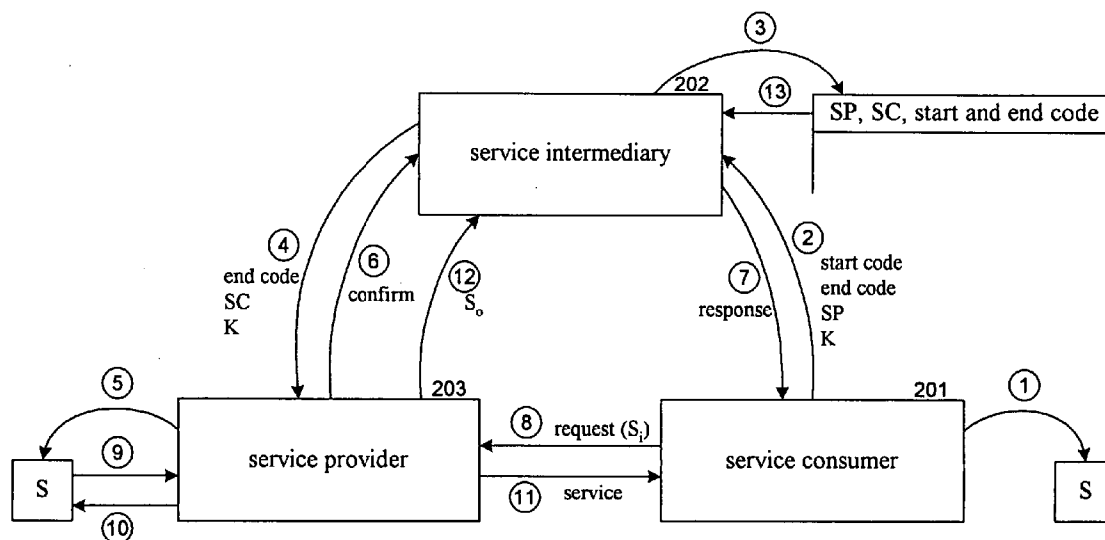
3
202
13
SP, SC, start and end code
service intermediary
4
end code
SC
K
6
confirm
12
$S_o$
7
response
2
start code
end code
SP
K
5
203
201
1
8
request ($S_i$)
S
9
service provider
service consumer
S
10
11
service